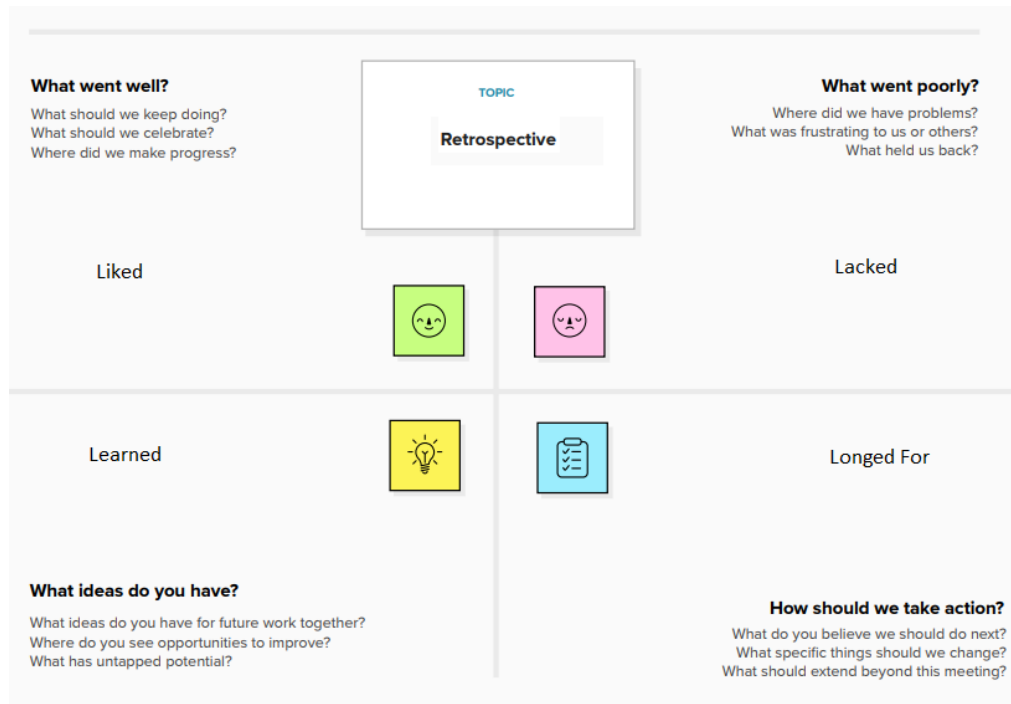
What went well?
What should we keep doing?
What should we celebrate?
Where did we make progress?

TOPIC
Retrospective

What went poorly?
Where did we have problems?
What was frustrating to us or others?
What held us back?

Liked

Lacked

Learned

Longed For

What ideas do you have?
What ideas do you have for future work together?
Where do you see opportunities to improve?
What has untapped potential?

How should we take action?
What do you believe we should do next?
What specific things should we change?
What should extend beyond this meeting?